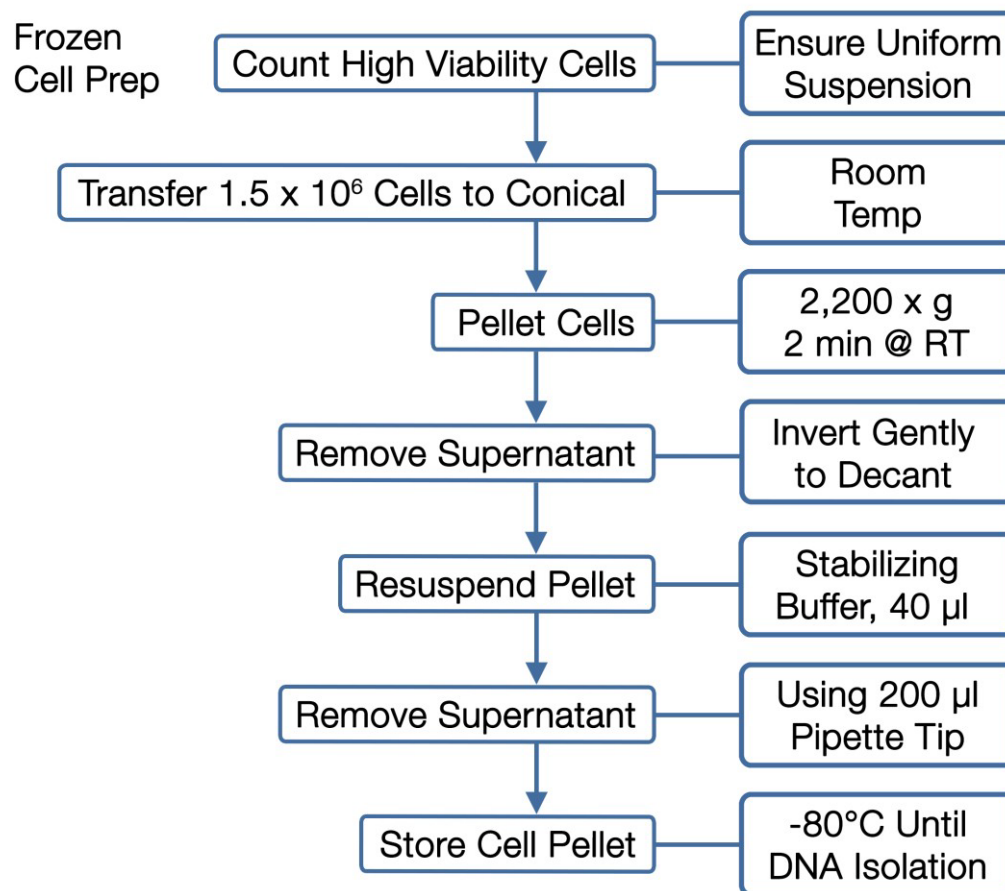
Frozen Cell Prep

Count High Viability Cells

Ensure Uniform Suspension

Transfer 1.5 x $10^6$ Cells to Conical

Room Temp

Pellet Cells

2,200 x g 2 min @ RT

Remove Supernatant

Invert Gently to Decant

Resuspend Pellet

Stabilizing Buffer, 40 µl

Remove Supernatant

Using 200 µl Pipette Tip

Store Cell Pellet

-80°C Until DNA Isolation